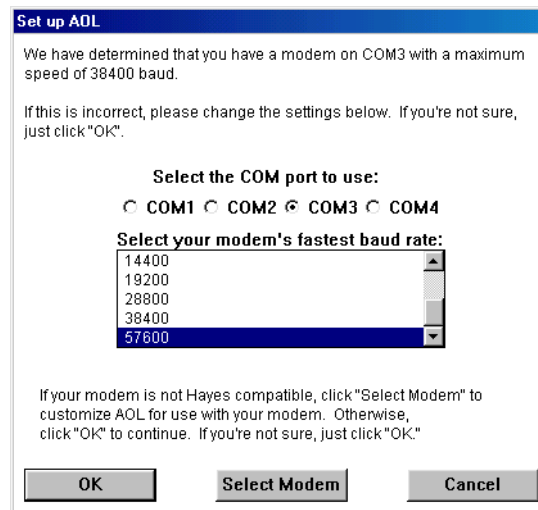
Set up AOL

We have determined that you have a modem on COM3 with a maximum speed of 38400 baud.

If this is incorrect, please change the settings below. If you're not sure, just click "OK".

Select the COM port to use:

COM1 COM2 COM3 COM4

Select your modem's fastest baud rate:

14400
19200
28800
38400
57600

If your modem is not Hayes compatible, click "Select Modem" to customize AOL for use with your modem. Otherwise, click "OK" to continue. If you're not sure, just click "OK."

OK

Select Modem

Cancel